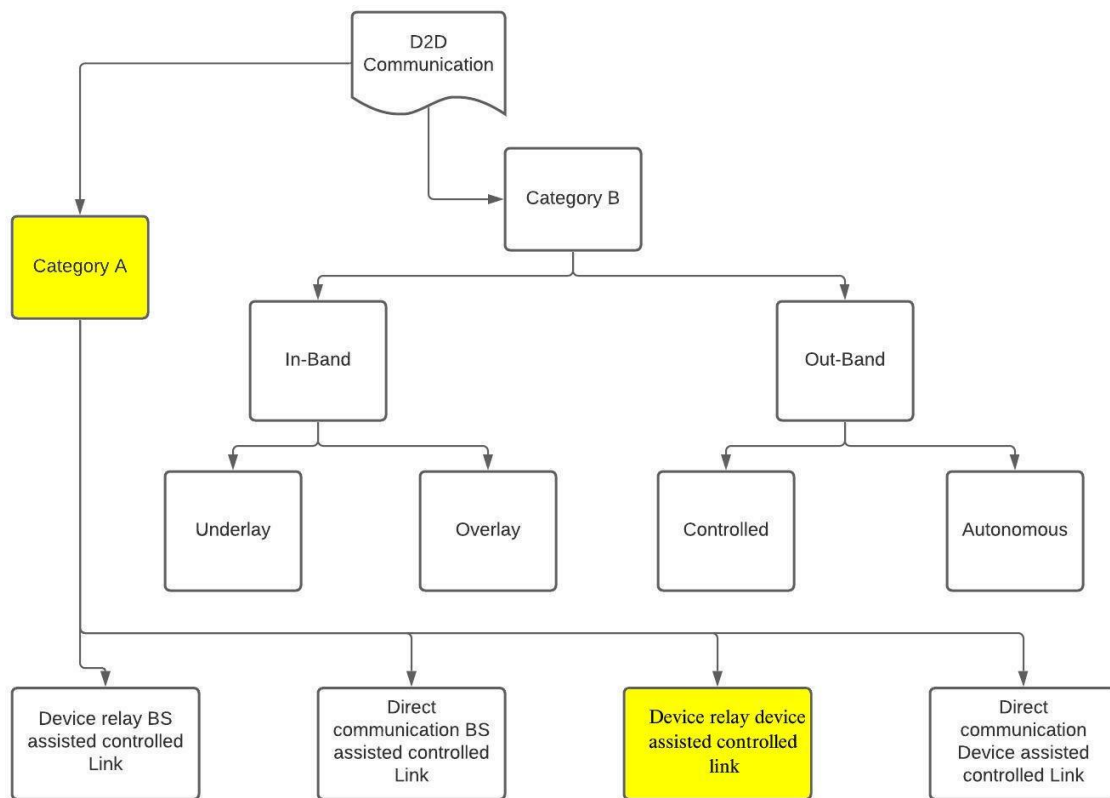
D2D Communication

Category A

Category B

In-Band

Out-Band

Underlay

Overlay

Controlled

Autonomous

Device relay BS assisted controlled Link

Direct communication BS assisted controlled Link

Device relay device assisted controlled link

Direct communication Device assisted controlled Link